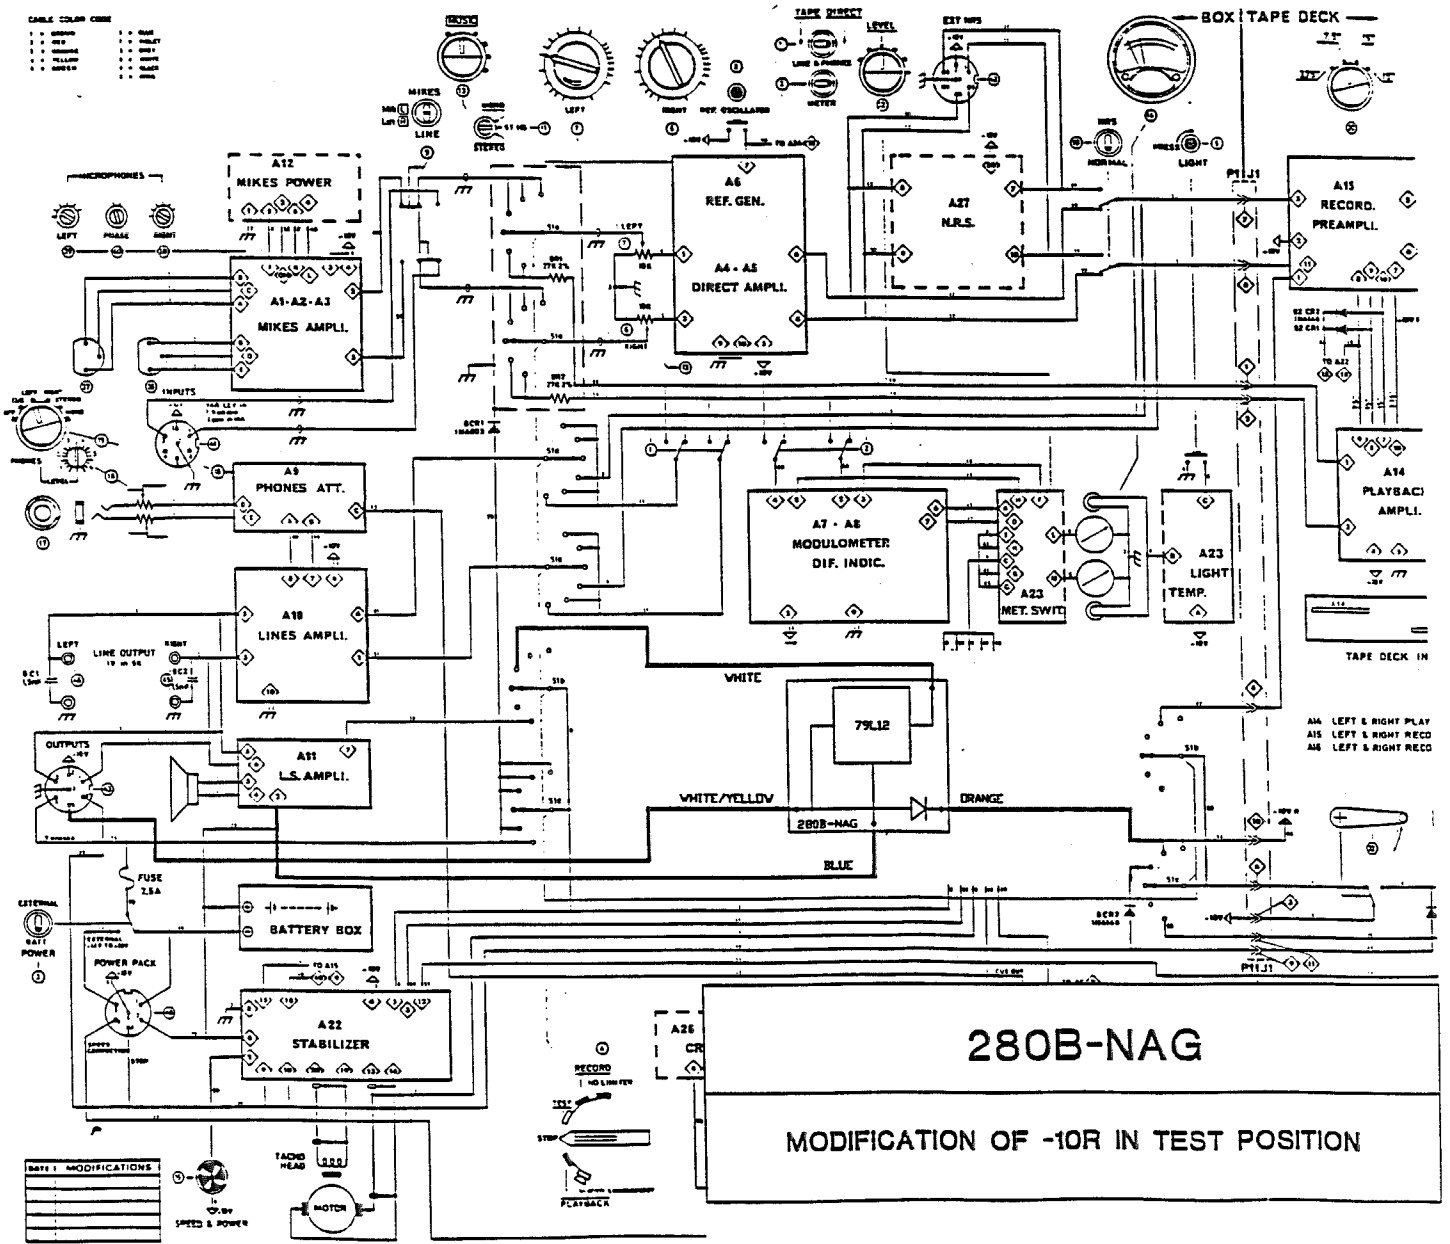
CABLE COLOR CODE

MUSIC

TAPE DIRECT

LEVEL

EXT NRS

BOX TAPE DECK

MIKES

MIKE

LINE

LEFT

RIGHT

REF. OSCILLATOR

METER

NRS

NORMAL

PRESS

LIGHT

STEREO

A12
MIKES POWER

MICROPHONES

LEFT

PHASE

RIGHT

A6
REF. GEN.

A27
N.R.S.

A15
RECORD.
PREAMPLI.

A4 - A5
DIRECT AMPLI.

A1-A2-A3
MIKES AMPLI.

INPUTS

LEFT

RIGHT

PHONES

LEVEL

A9
PHONES ATT.

A14
PLAYBACK
AMPLI.

A7 - A8
MODULOMETER
DIF. INDIC.

A23
MET. SWITC

A23
LIGHT
TEMP.

A18
LINES AMPLI.

LEFT

LINE OUTPUT

RIGHT

TAPE DECK IN

WHITE

79L12

A14 LEFT & RIGHT PLAY
A15 LEFT & RIGHT RECO
A16 LEFT & RIGHT RECO

OUTPUTS

A11
L.S. AMPLI.

WHITE/YELLOW

ORANGE

280B-NAG

BLUE

FUSE
2.5A

EXTERNAL
BATT
POWER

BATTERY BOX

POWER PACK

A22
STABILIZER

A25
CR

RECORD

STOP

PLAYBACK

280B-NAG

MODIFICATION OF -10R IN TEST POSITION

TACHO HEAD

MOTOR

SPEED & POWER

DATE MODIFICATIONS

P11 J1

P11 J1